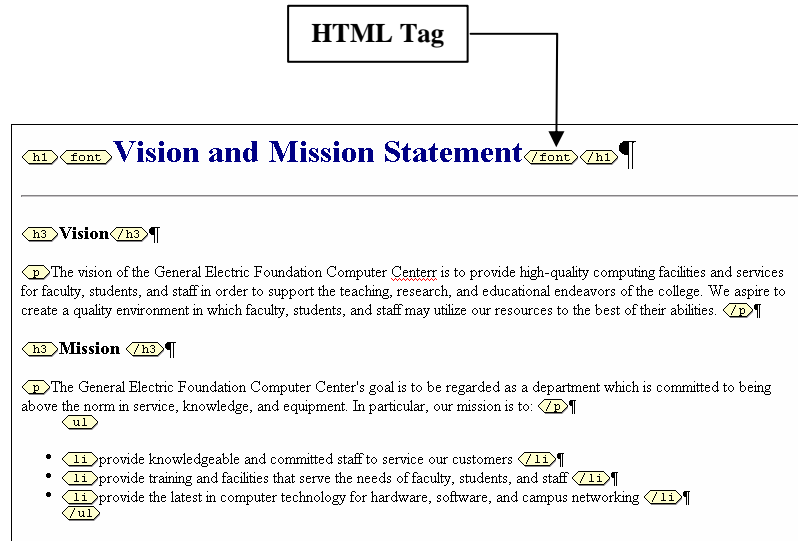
HTML Tag

h1 font Vision and Mission Statement /font /h1 ¶

h3 Vision /h3 ¶

p The vision of the General Electric Foundation Computer Centerr is to provide high-quality computing facilities and services for faculty, students, and staff in order to support the teaching, research, and educational endeavors of the college. We aspire to create a quality environment in which faculty, students, and staff may utilize our resources to the best of their abilities. /p ¶

h3 Mission /h3 ¶

p The General Electric Foundation Computer Center's goal is to be regarded as a department which is committed to being above the norm in service, knowledge, and equipment. In particular, our mission is to: /p ¶
ul

- li provide knowledgeable and committed staff to service our customers /li ¶
- li provide training and facilities that serve the needs of faculty, students, and staff /li ¶
- li provide the latest in computer technology for hardware, software, and campus networking /li ¶
/ul